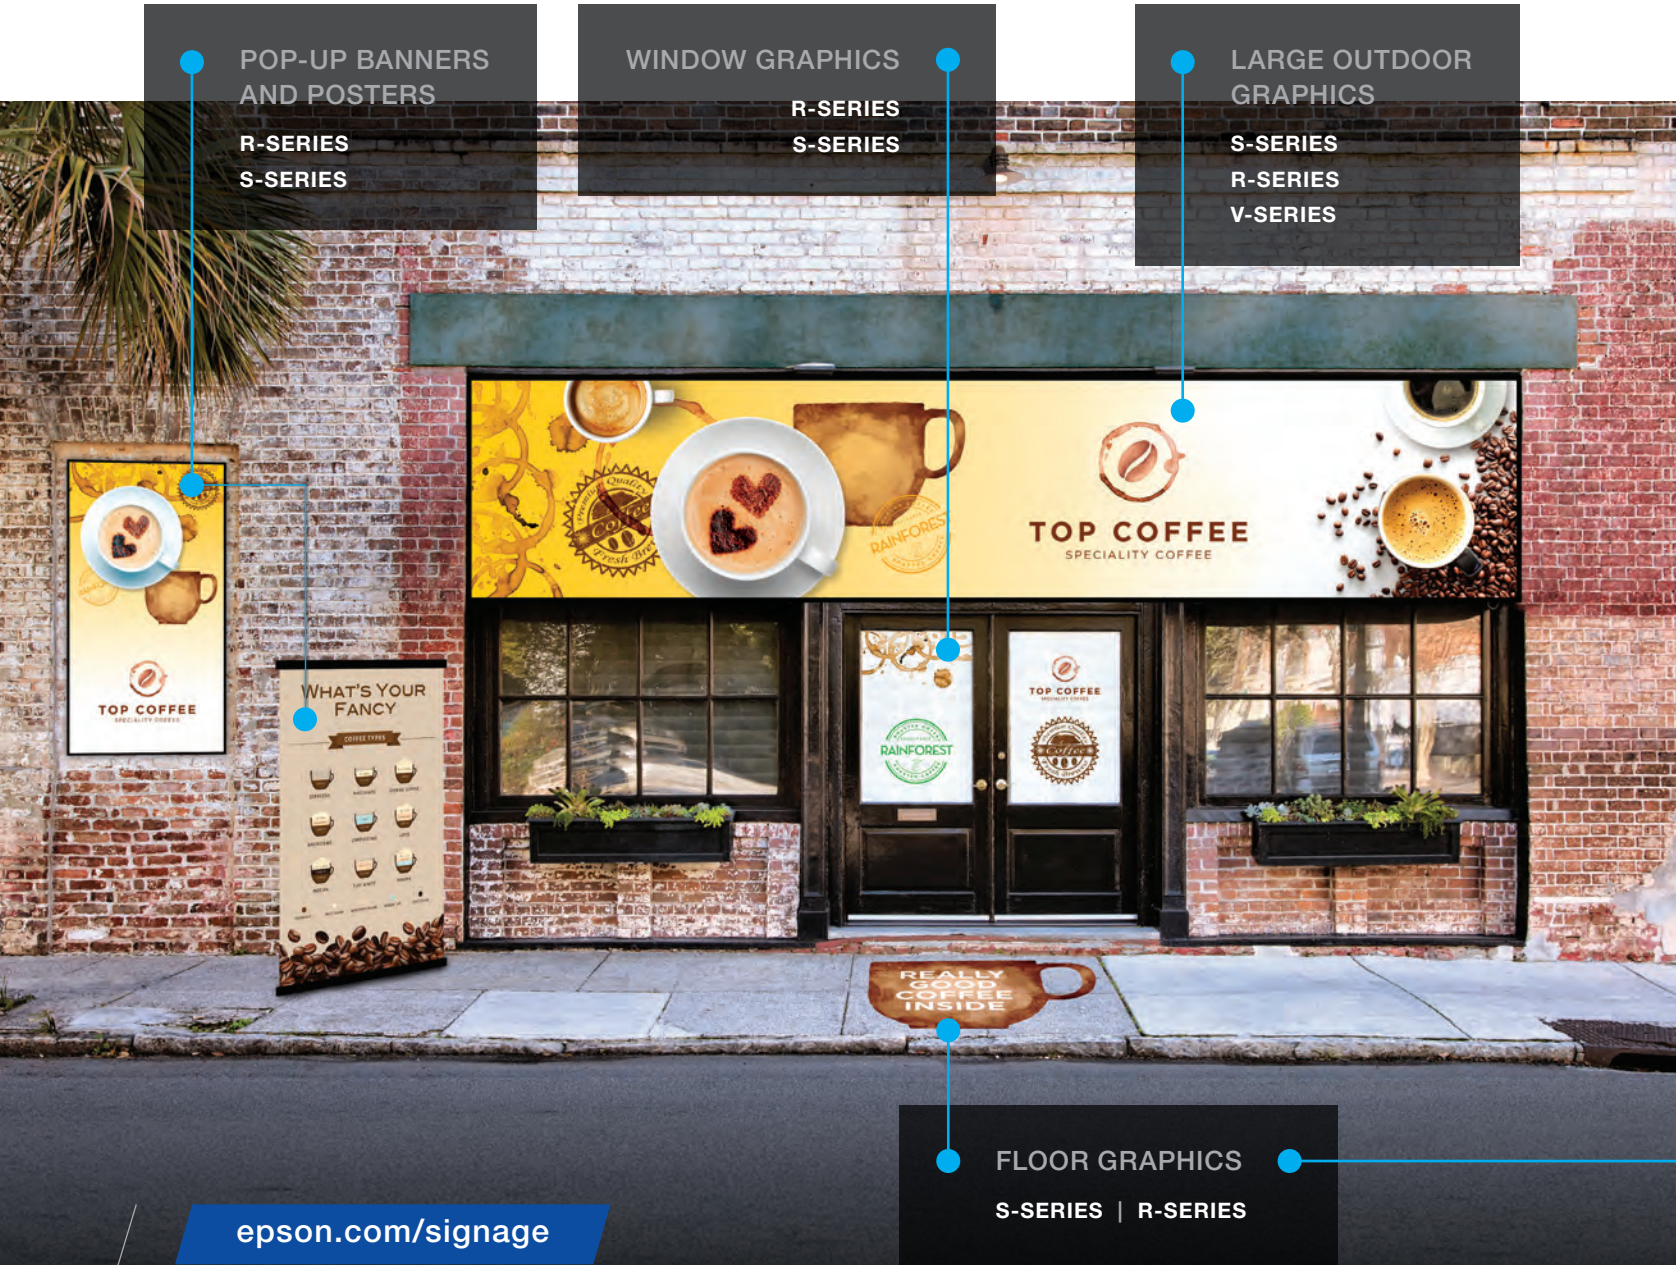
POP-UP BANNERS AND POSTERS

R-SERIES

S-SERIES

WINDOW GRAPHICS

R-SERIES

S-SERIES

LARGE OUTDOOR GRAPHICS

S-SERIES

R-SERIES

V-SERIES

TOP COFFEE
SPECIALITY COFFEE

RAINFOREST

TOP COFFEE

RAINFOREST

TOP COFFEE

WHAT'S YOUR FANCY

COFFEE TYPES

REALLY GOOD COFFEE INSIDE

FLOOR GRAPHICS

S-SERIES | R-SERIES

epson.com/signage